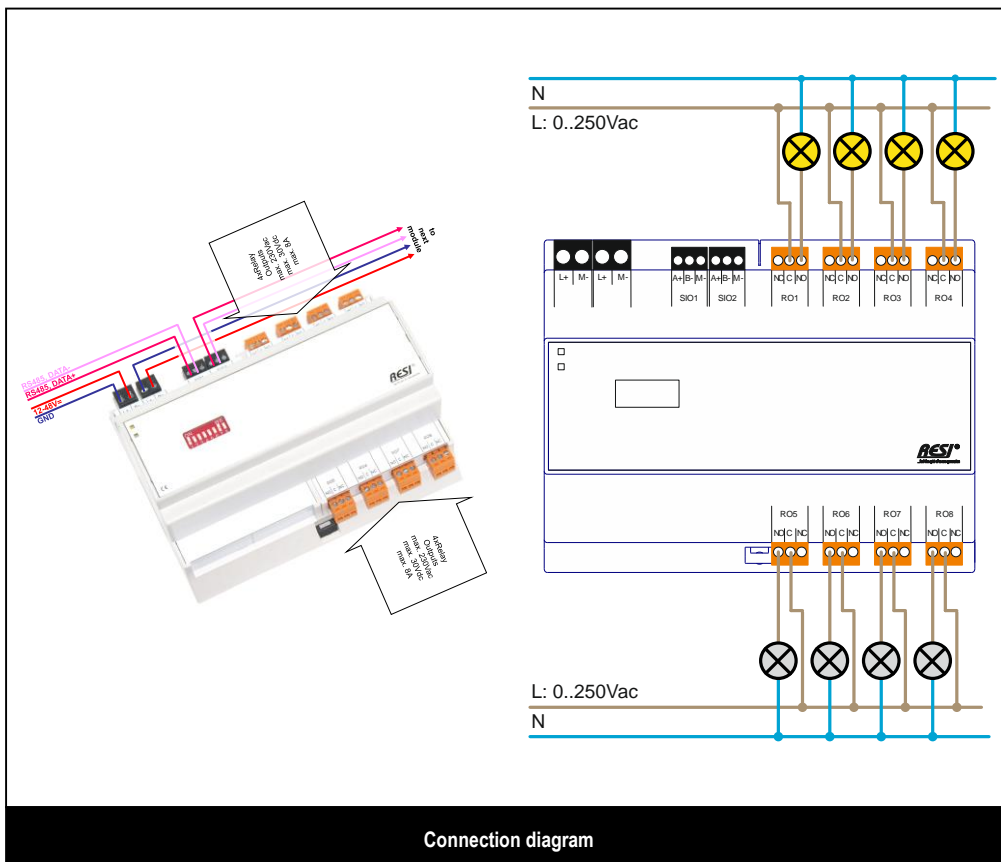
to next module

4xRelay Outputs max. 230Vac max. 30Vdc max. 8A

RS485_DATA-
RS485_DATA+
12-48V=
GND

RESI

4xRelay Outputs max. 230Vac max. 30Vdc max. 8A

N
L: 0..250Vac

L+ M- L+ M-
A+ B- M- SIO1
A+ B- M- SIO2
NO C NC RO1
NO C NC RO2
NO C NC RO3
NO C NC RO4

RESI

RO5 NO C NC
RO6 NO C NC
RO7 NO C NC
RO8 NO C NC

L: 0..250Vac
N

Connection diagram